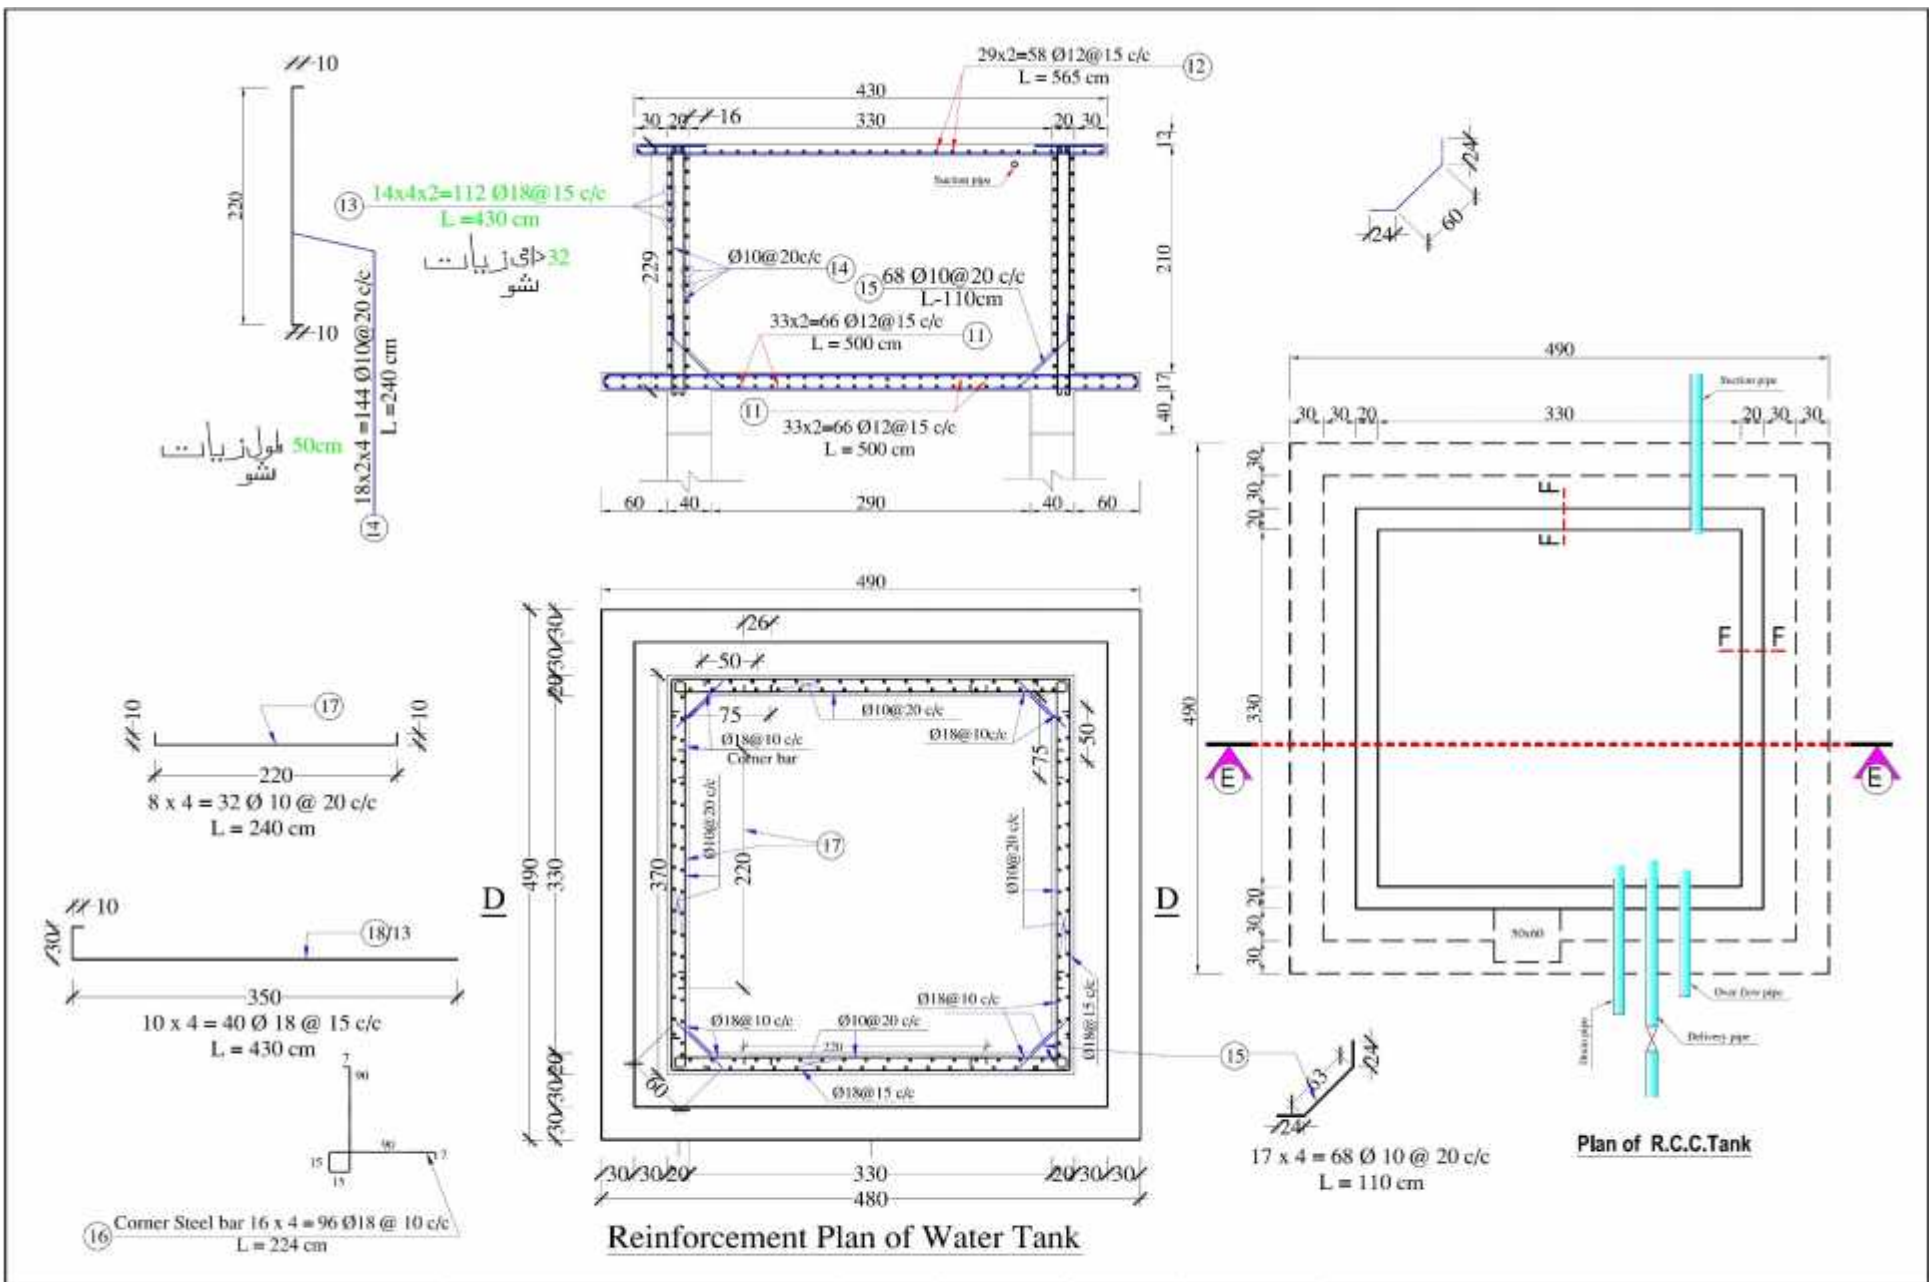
10
220
10
13 14x4x2=112 Ø18@15 c/c
L =430 cm
32 اک زیات شو
18x2x4 =144 Ø10@20 c/c
L =240 cm
50cm طول زیات شو
14

29x2=58 Ø12@15 c/c
L = 565 cm
12
430
30 20 16 330 20 30
Suction pipe
13
210
229
Ø10@20c/c 14
15 68 Ø10@20 c/c
L-110cm
33x2=66 Ø12@15 c/c
L = 500 cm 11
11 33x2=66 Ø12@15 c/c
L = 500 cm
17
40
60 40 290 40 60

24
60
24

490
Suction pipe
30 30 20 330 20 30 30
F
F
F F
490
330
30 30 20
20 30 30
E E
50x60
Over flow pipe
Drain pipe
Delivery pipe
Plan of R.C.C.Tank

17
10 10
220
8 x 4 = 32 Ø 10 @ 20 c/c
L = 240 cm

10
30
18/13
350
10 x 4 = 40 Ø 18 @ 15 c/c
L = 430 cm

7
90
15
90
7
15
16 Corner Steel bar 16 x 4 = 96 Ø18 @ 10 c/c
L = 224 cm

490
26
50
75
Ø10@20 c/c
Ø18@10 c/c
Corner bar
Ø18@10c/c
75
50
30 30 20
490 330
D
D
370
220
Ø10@20 c/c
17
Ø10@20 c/c
Ø18@10 c/c
Ø18@10 c/c
Ø10@20 c/c
220
Ø18@15 c/c
Ø18@15 c/c
60
20 30 30
30 30 20 330 20 30 30
480
Reinforcement Plan of Water Tank

15
33
24
24
17 x 4 = 68 Ø 10 @ 20 c/c
L = 110 cm